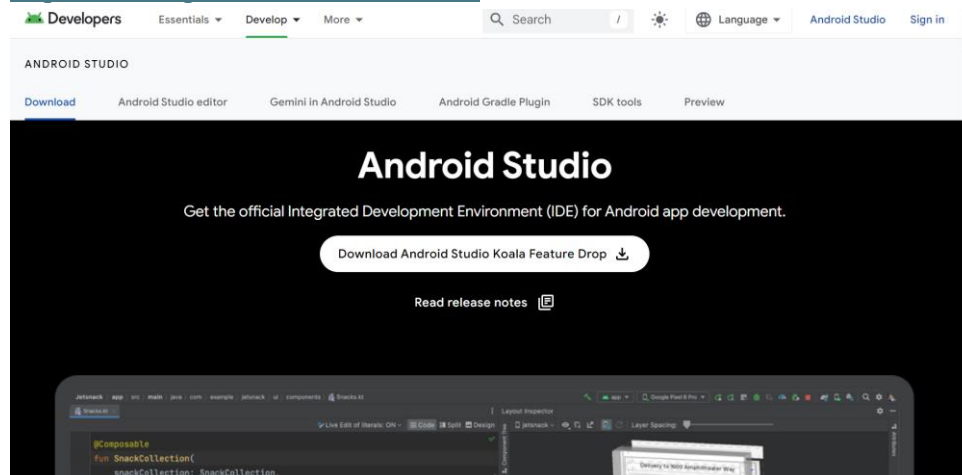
Developers Essentials Develop More Search / Language Android Studio Sign in

ANDROID STUDIO

Download Android Studio editor Gemini in Android Studio Android Gradle Plugin SDK tools Preview

Android Studio

Get the official Integrated Development Environment (IDE) for Android app development.

Download Android Studio Koala Feature Drop

Read release notes

Jetsnack app src main java com example jetsnack ui components Snacks.kt

Layout Inspector

Live Edit of literals: ON Code Split Design

Layer Spacing:

@Composable
fun SnackCollection(
snackCollection: SnackCollection

Delivery to 1600 Amphitheater Way